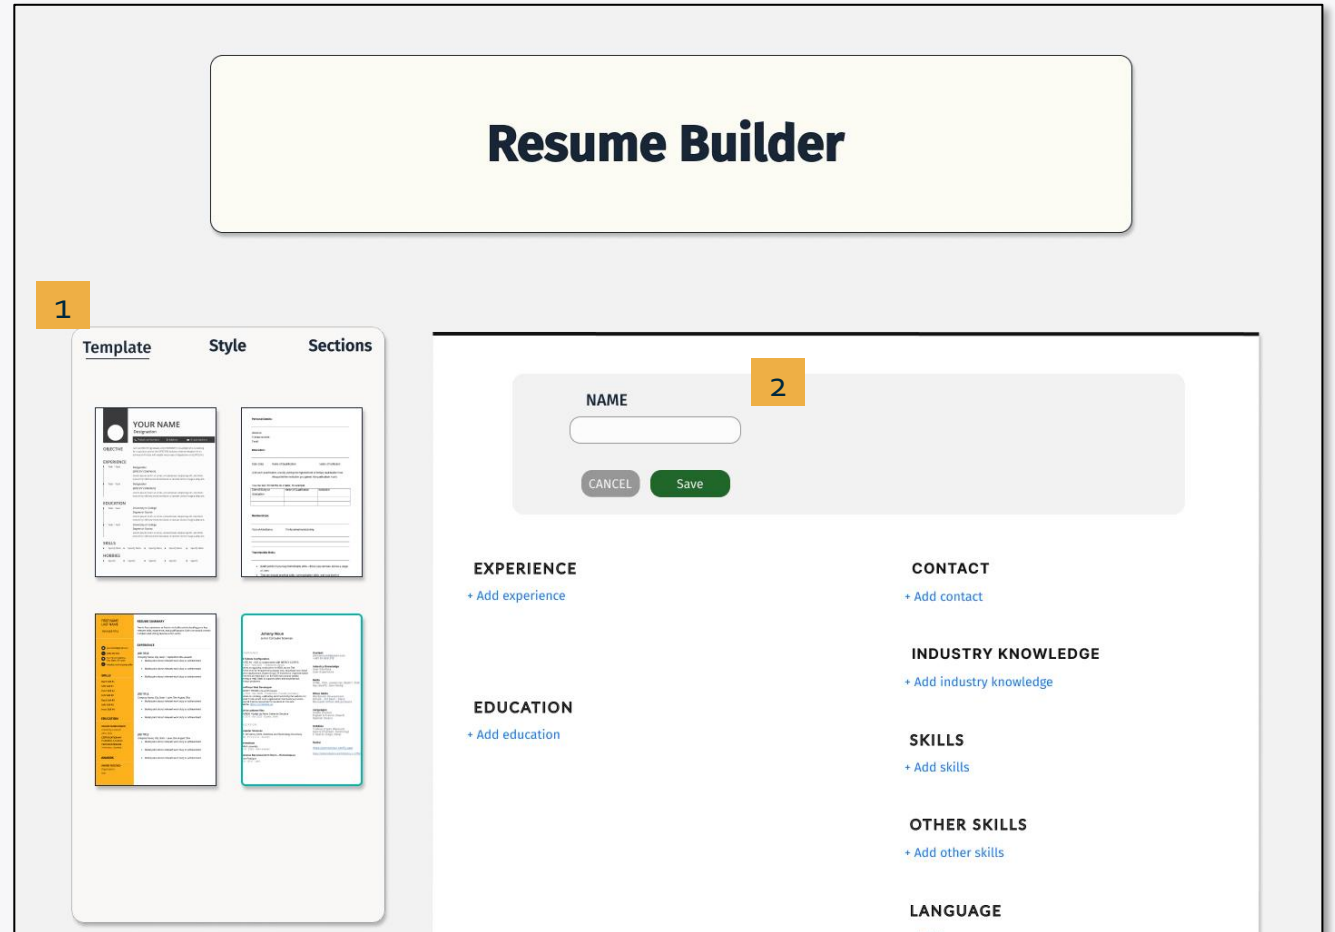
Resume Builder

1

Template Style Sections

YOUR NAME
Designation

2

NAME

CANCEL Save

EXPERIENCE
+ Add experience

EDUCATION
+ Add education

CONTACT
+ Add contact

INDUSTRY KNOWLEDGE
+ Add industry knowledge

SKILLS
+ Add skills

OTHER SKILLS
+ Add other skills

LANGUAGE